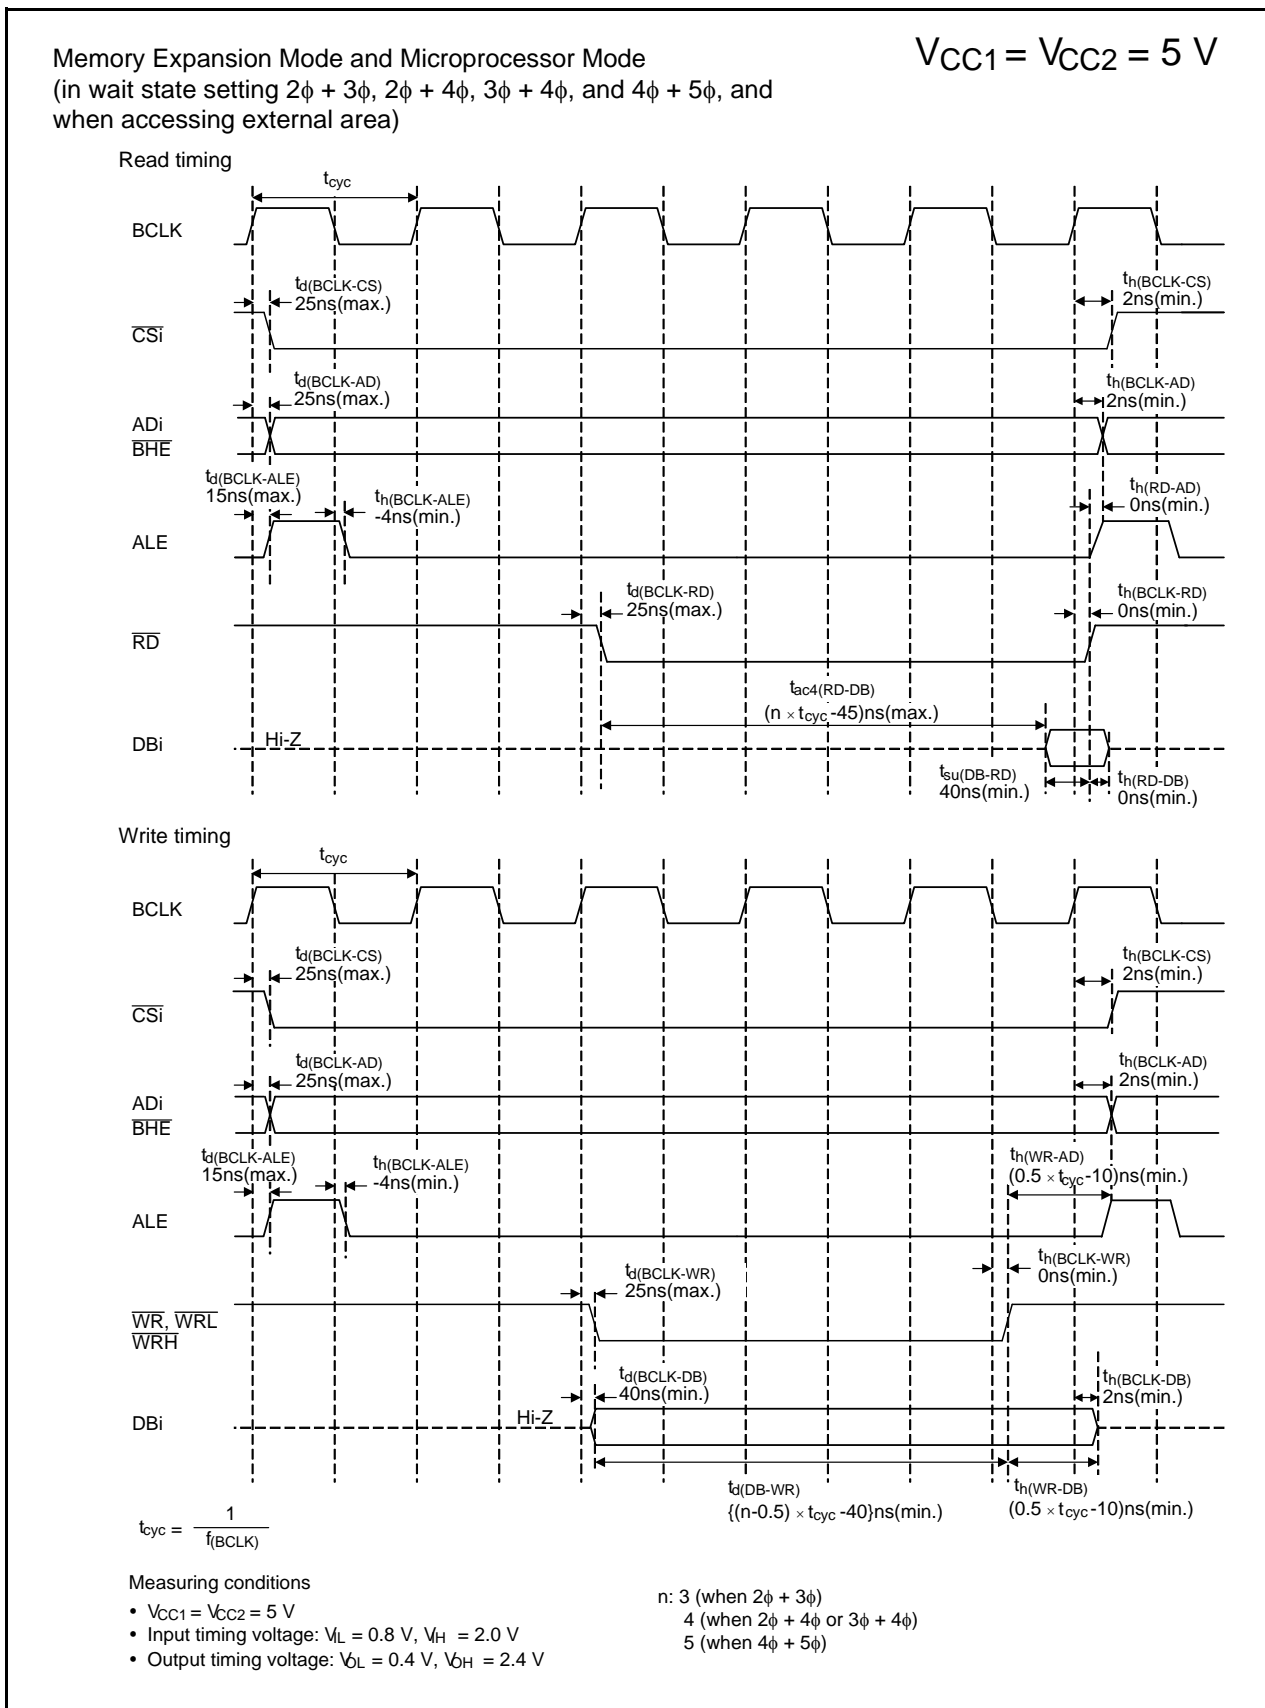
Memory Expansion Mode and Microprocessor Mode
(in wait state setting 2ϕ + 3ϕ, 2ϕ + 4ϕ, 3ϕ + 4ϕ, and 4ϕ + 5ϕ, and when accessing external area)

$V_{CC1} = V_{CC2} = 5$ V

Read timing

$t_{cyc}$

BCLK

$t_{d(BCLK-CS)}$
25ns(max.)

$t_{h(BCLK-CS)}$
2ns(min.)

$\overline{CSi}$

$t_{d(BCLK-AD)}$
25ns(max.)

$t_{h(BCLK-AD)}$
2ns(min.)

ADi
$\overline{BHE}$

$t_{d(BCLK-ALE)}$
15ns(max.)

$t_{h(BCLK-ALE)}$
-4ns(min.)

$t_{h(RD-AD)}$
0ns(min.)

ALE

$t_{d(BCLK-RD)}$
25ns(max.)

$t_{h(BCLK-RD)}$
0ns(min.)

$\overline{RD}$

$t_{ac4(RD-DB)}$
(n × $t_{cyc}$ -45)ns(max.)

DBi

Hi-Z

$t_{su(DB-RD)}$
40ns(min.)

$t_{h(RD-DB)}$
0ns(min.)

Write timing

$t_{cyc}$

BCLK

$t_{d(BCLK-CS)}$
25ns(max.)

$t_{h(BCLK-CS)}$
2ns(min.)

$\overline{CSi}$

$t_{d(BCLK-AD)}$
25ns(max.)

$t_{h(BCLK-AD)}$
2ns(min.)

ADi
$\overline{BHE}$

$t_{d(BCLK-ALE)}$
15ns(max.)

$t_{h(BCLK-ALE)}$
-4ns(min.)

$t_{h(WR-AD)}$
(0.5 × $t_{cyc}$-10)ns(min.)

ALE

$t_{h(BCLK-WR)}$
0ns(min.)

$t_{d(BCLK-WR)}$
25ns(max.)

$\overline{WR}$, $\overline{WRL}$
$\overline{WRH}$

$t_{d(BCLK-DB)}$
40ns(min.)

$t_{h(BCLK-DB)}$
2ns(min.)

DBi

Hi-Z

$t_{d(DB-WR)}$
{(n-0.5) × $t_{cyc}$ -40}ns(min.)

$t_{h(WR-DB)}$
(0.5 × $t_{cyc}$-10)ns(min.)

$t_{cyc} = \frac{1}{f_{(BCLK)}}$

Measuring conditions
• $V_{CC1} = V_{CC2} = 5$ V
• Input timing voltage: $V_{IL} = 0.8$ V, $V_{IH} = 2.0$ V
• Output timing voltage: $V_{OL} = 0.4$ V, $V_{OH} = 2.4$ V

n: 3 (when 2ϕ + 3ϕ)
4 (when 2ϕ + 4ϕ or 3ϕ + 4ϕ)
5 (when 4ϕ + 5ϕ)